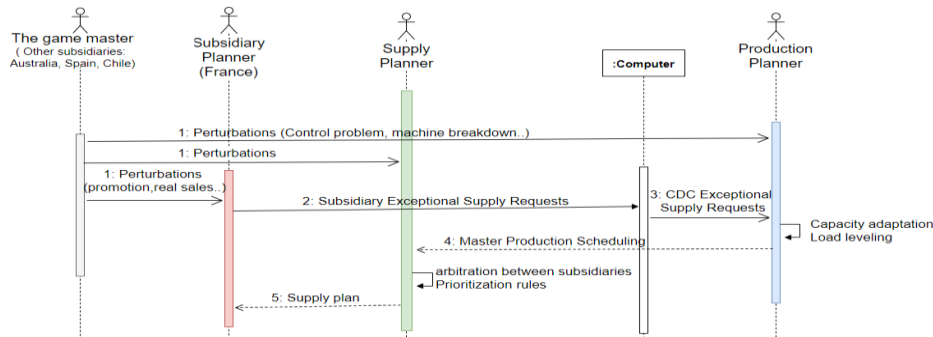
The game master
( Other subsidiaries: Australia, Spain, Chile)

Subsidiary Planner (France)

Supply Planner

:Computer

Production Planner

1: Perturbations (Control problem, machine breakdown..)

1: Perturbations

1: Perturbations (promotion,real sales..)

2: Subsidiary Exceptional Supply Requests

3: CDC Exceptional Supply Requests

Capacity adaptation
Load leveling

4: Master Production Scheduling

arbitration between subsidiaries
Prioritization rules

5: Supply plan